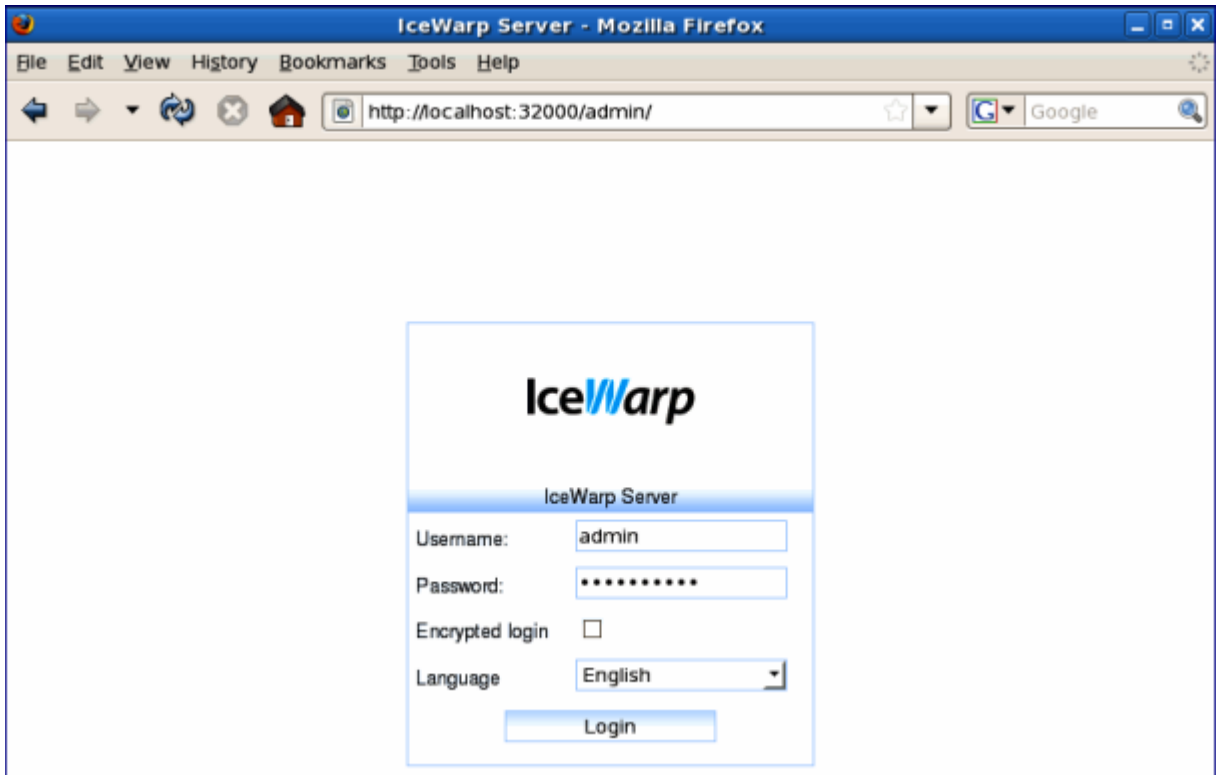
IceWarp Server - Mozilla Firefox

File Edit View History Bookmarks Tools Help

http://localhost:32000/admin/

Google

IceWarp

IceWarp Server

Username: admin

Password: •••••••••••

Encrypted login

Language English

Login